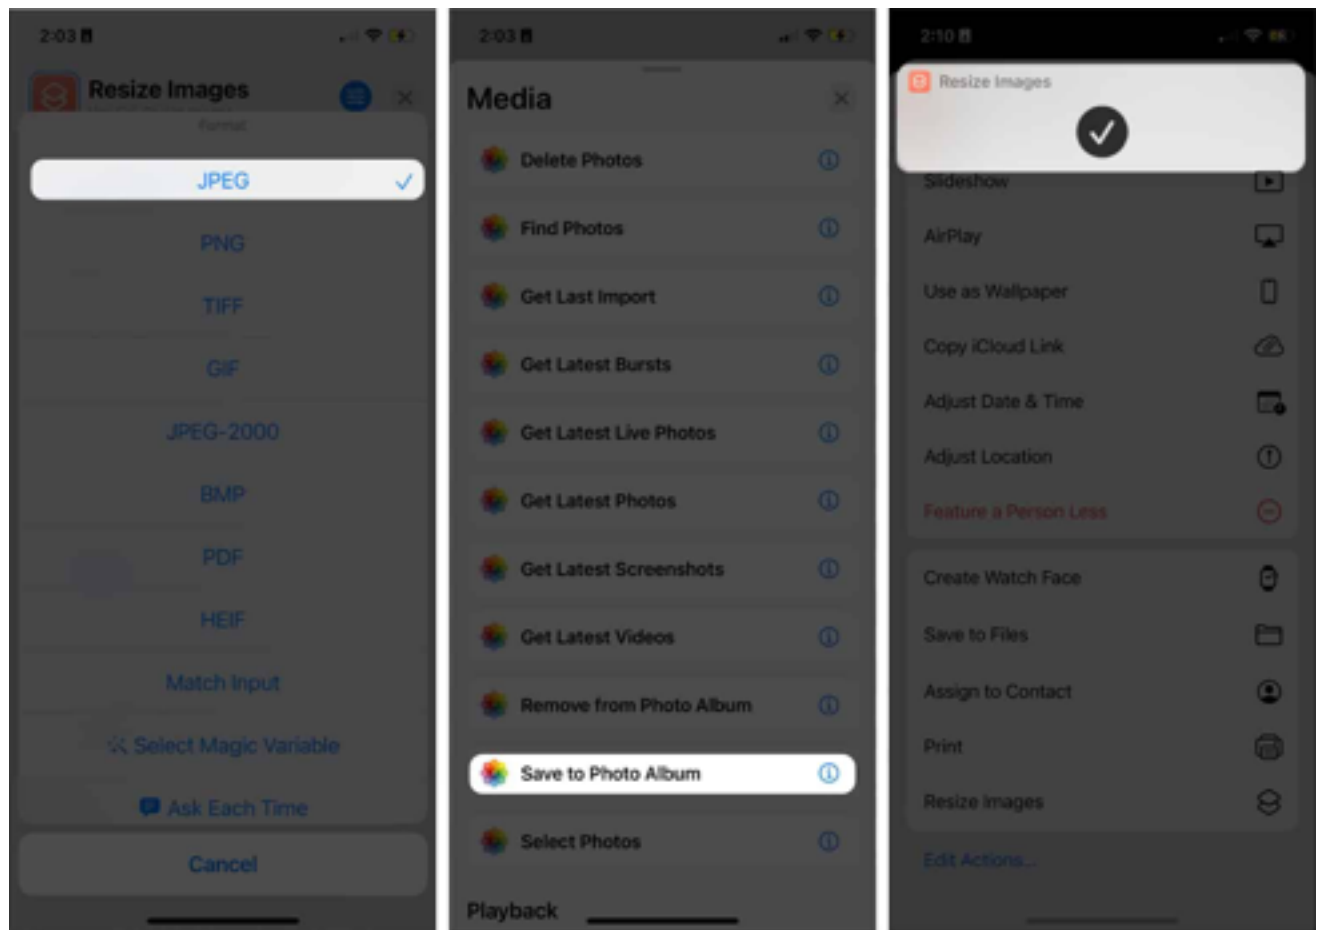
2:03

Resize Images

Format

JPEG

PNG

TIFF

GIF

JPEG-2000

BMP

PDF

HEIF

Match Input

Select Magic Variable

Ask Each Time

Cancel

2:03

Media

Delete Photos

Find Photos

Get Last Import

Get Latest Bursts

Get Latest Live Photos

Get Latest Photos

Get Latest Screenshots

Get Latest Videos

Remove from Photo Album

Save to Photo Album

Select Photos

Playback

2:10

Resize Images

Slideshow

AirPlay

Use as Wallpaper

Copy iCloud Link

Adjust Date & Time

Adjust Location

Feature a Person Less

Create Watch Face

Save to Files

Assign to Contact

Print

Resize Images

Edit Actions...